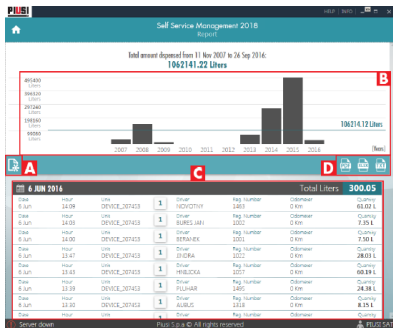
PIUSI HELP INFO

Self Service Management 2018
Report

Total amount dispensed from 11 Nov 2007 to 26 Sep 2016:
1062141.22 Liters

495450 Liters
396360 Liters
297260 Liters
198180 Liters
99090 Liters

106214.12 Liters

2007 2008 2009 2010 2011 2012 2013 2014 2015 2016 [Years]

A B C D

6 JUN 2016 Total Liters 300.05

| Date | Hour | Unit | | Driver | Reg. Number | Odometer | Quantity |
|---|---|---|---|---|---|---|---|
| 6 Jun | 14:09 | DEVICE_207413 | 1 | NOVOTNY | 1463 | 0 Km | 61.02 L |
| 6 Jun | 14:02 | DEVICE_207413 | 1 | BURES JAN | 1002 | 0 Km | 7.35 L |
| 6 Jun | 14:00 | DEVICE_207413 | 1 | BERANEK | 1001 | 0 Km | 7.50 L |
| 6 Jun | 13:47 | DEVICE_207413 | 1 | ZAJDRA | 1022 | 0 Km | 28.03 L |
| 6 Jun | 13:45 | DEVICE_207413 | 1 | HRBLICKA | 1037 | 0 Km | 60.19 L |
| 6 Jun | 13:39 | DEVICE_207413 | 1 | PILHAR | 1495 | 0 Km | 24.38 L |
| 6 Jun | 13:30 | DEVICE_207413 | 1 | RUBLIS | 1418 | 0 Km | 8.35 L |

Server down Piusi S.p.a © All rights reserved PIUSI SAT